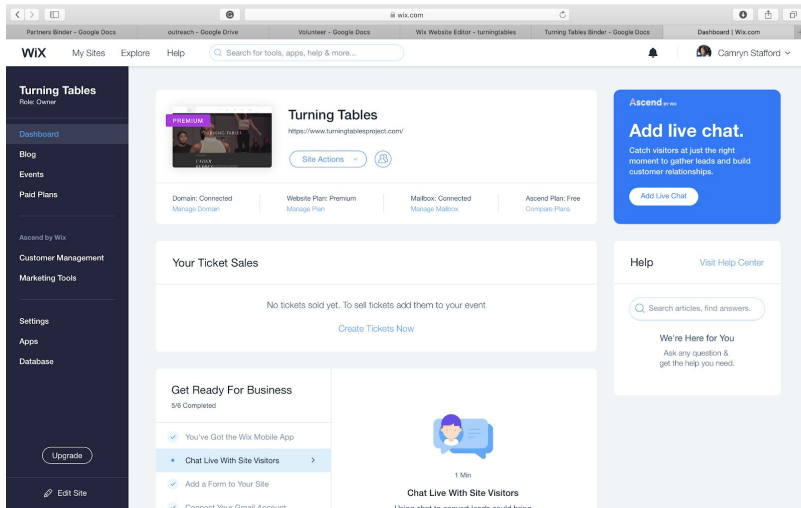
wix.com

Partners Binder - Google Docs | outreach - Google Drive | Volunteer - Google Docs | Wix Website Editor - turningtables | Turning Tables Binder - Google Docs | Dashboard | Wix.com

WiX My Sites Explore Help

Search for tools, apps, help & more...

Camryn Stafford

Turning Tables
Role: Owner

Dashboard
Blog
Events
Paid Plans

Ascend by Wix
Customer Management
Marketing Tools

Settings
Apps
Database

Upgrade

Edit Site

PREMIUM

Turning Tables
https://www.turningtablesproject.com/

Site Actions

Domain: Connected
Manage Domain

Website Plan: Premium
Manage Plan

Mailbox: Connected
Manage Mailbox

Ascend Plan: Free
Compare Plans

Ascend BY WIX

Add live chat.

Catch visitors at just the right moment to gather leads and build customer relationships.

Add Live Chat

Your Ticket Sales

No tickets sold yet. To sell tickets add them to your event

Create Tickets Now

Help

Visit Help Center

Search articles, find answers.

We're Here for You

Ask any question & get the help you need.

Get Ready For Business
5/6 Completed

You've Got the Wix Mobile App
Chat Live With Site Visitors
Add a Form to Your Site
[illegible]

1 Min

Chat Live With Site Visitors

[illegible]